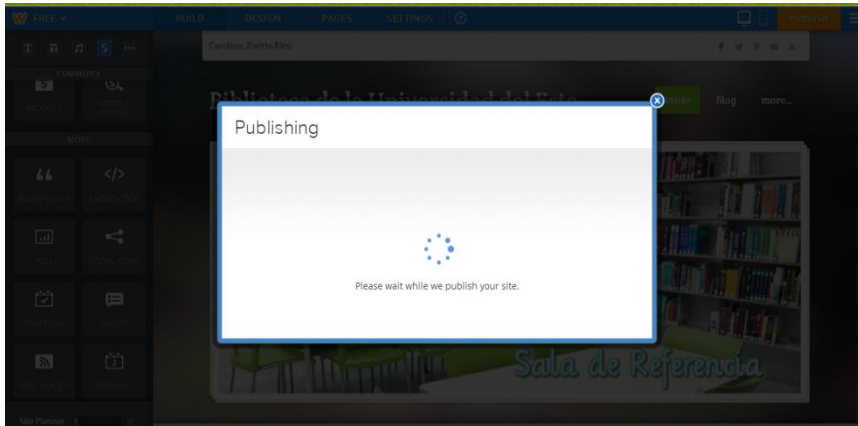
FREE

BUILD DESIGN PAGES SETTINGS

PUBLISH

COMMERCE

PRODUCT

MORE

Carolina, Puerto Rico

Bibliotecas de la Universidad del Este

Blog more...

Publishing

Please wait while we publish your site.

Sala de Referencia

Site Planner